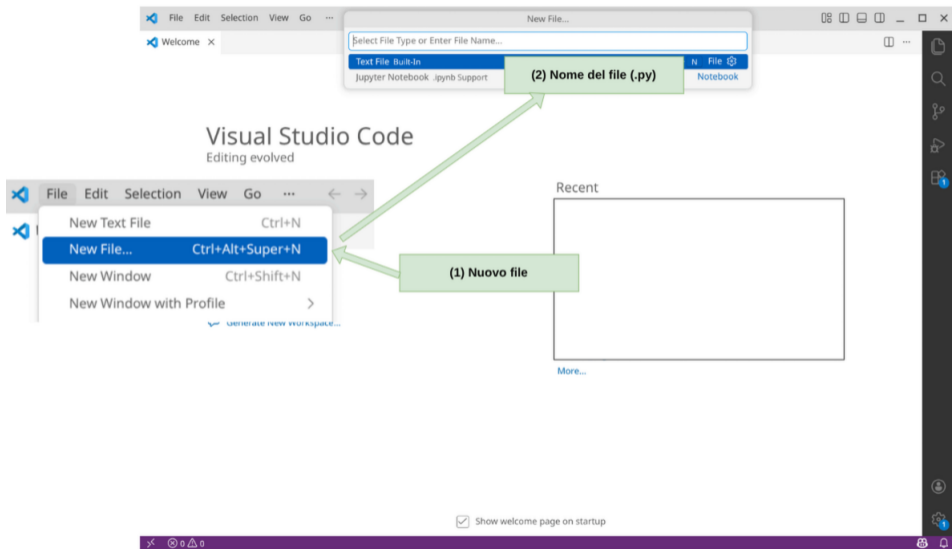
File Edit Selection View Go ···

New File...

Select File Type or Enter File Name...

Text File Built-In N File

Jupyter Notebook .ipynb Support Notebook

Welcome ×

(2) Nome del file (.py)

Visual Studio Code
Editing evolved

File Edit Selection View Go ···

New Text File Ctrl+N
New File... Ctrl+Alt+Super+N
New Window Ctrl+Shift+N
New Window with Profile >

Generate New Workspace...

Recent

(1) Nuovo file

More...

Show welcome page on startup

⊗ 0 ⚠ 0